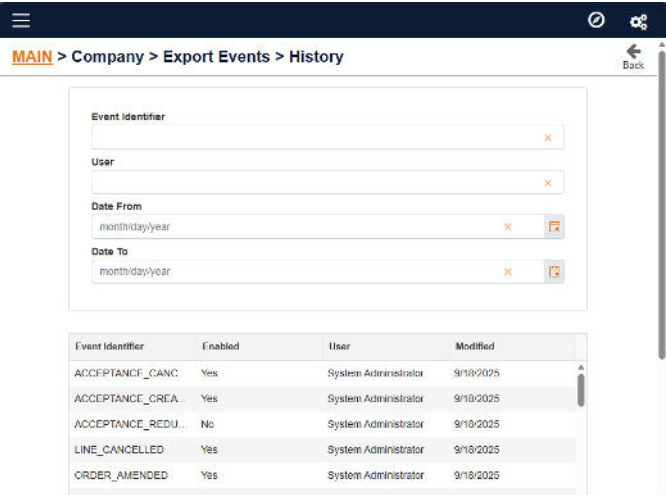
MAIN > Company > Export Events > History

Back

Event Identifier

User

Date From

month/day/year

Date To

month/day/year

| Event Identifier | Enabled | User | Modified |
|---|---|---|---|
| ACCEPTANCE_CANC | Yes | System Administrator | 9/18/2025 |
| ACCEPTANCE_CREA... | Yes | System Administrator | 9/18/2025 |
| ACCEPTANCE_REDU... | No | System Administrator | 9/18/2025 |
| LINE_CANCELLED | Yes | System Administrator | 9/18/2025 |
| ORDER_AMENDED | Yes | System Administrator | 9/18/2025 |